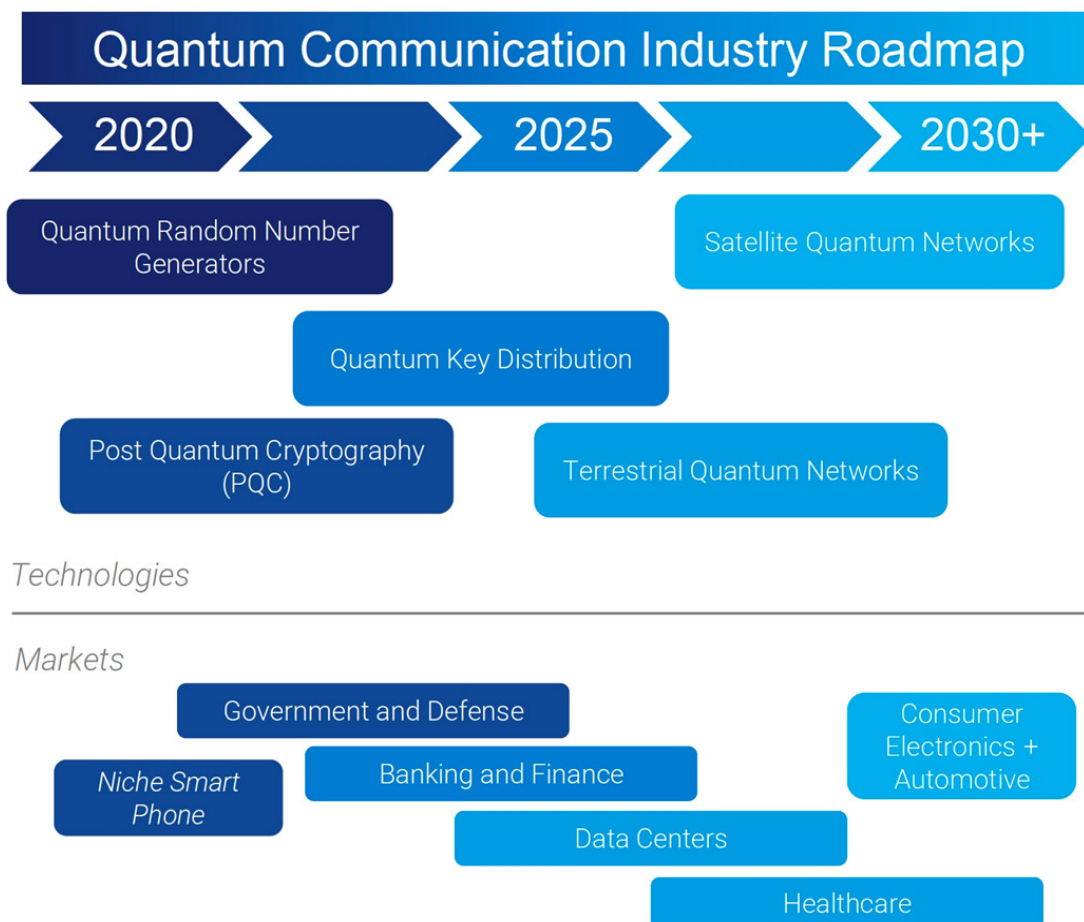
Quantum Communication Industry Roadmap

2020

2025

2030+

Quantum Random Number Generators

Satellite Quantum Networks

Quantum Key Distribution

Post Quantum Cryptography (PQC)

Terrestrial Quantum Networks

Technologies

Markets

Government and Defense

Consumer Electronics + Automotive

Niche Smart Phone

Banking and Finance

Data Centers

Healthcare